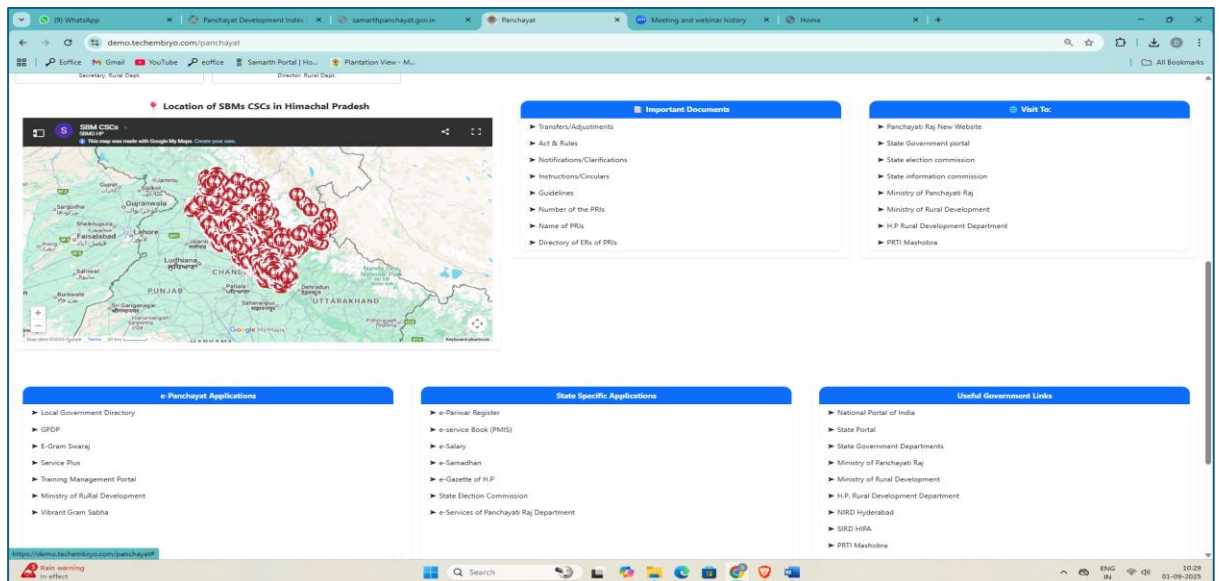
(9) WhatsApp | Panchayat Development Index | samarthpanchayat.gov.in | Panchayat | Meeting and webinar history | Home

demo.techembryo.com/panchayat

Eoffice | Gmail | YouTube | eoffice | Samarth Portal | Ho... | Plantation View - M... | All Bookmarks

Secretary, Rural Dept. | Director, Rural Dept.

Location of SBMs CSCs in Himachal Pradesh

SBM CSCs
SBMG HP
This map was made with Google My Maps. Create your own.

Gujrat | Sialkot | Jammu | Sargodha | Gujranwala | Sheikhupura | Lahore | Faisalabad | Ludhiana | CHAND | Sahiwal | Burewala | PUNJAB | Patiala | Sri Ganganagar | Hanumangarh | Sirsa | Dehradun | Saharanpur | UTTARAKHAND | Nepal | HARYANA | Google My Maps | Map data ©2025 Google | Terms | Keyboard shortcuts

Important Documents
► Transfers/Adjustments
► Act & Rules
► Notifications/Clarifications
► Instructions/Circulars
► Guidelines
► Number of the PRIs
► Name of PRIs
► Directory of ERs of PRIs

Visit To:
► Panchayati Raj New Website
► State Government portal
► State election commission
► State information commission
► Ministry of Panchayati Raj
► Ministry of Rural Development
► H.P Rural Development Department
► PRTI Mashobra

e-Panchayat Applications
► Local Government Directory
► GPDP
► E-Gram Swaraj
► Service Plus
► Training Management Portal
► Ministry of RuRal Development
► Vibrant Gram Sabha

State Specific Applications
► e-Pariwar Register
► e-service Book (PMIS)
► e-Salary
► e-Samadhan
► e-Gazette of H.P
► State Election Commission
► e-Services of Panchayati Raj Department

Useful Government Links
► National Portal of India
► State Portal
► State Government Departments
► Ministry of Panchayati Raj
► Ministry of Rural Development
► H.P. Rural Development Department
► NIRD Hyderabad
► SIRD HIPA
► PRTI Mashobra

https://demo.techembryo.com/panchayat#

Rain warning
In effect

Search

ENG IN 10:29 01-09-2025